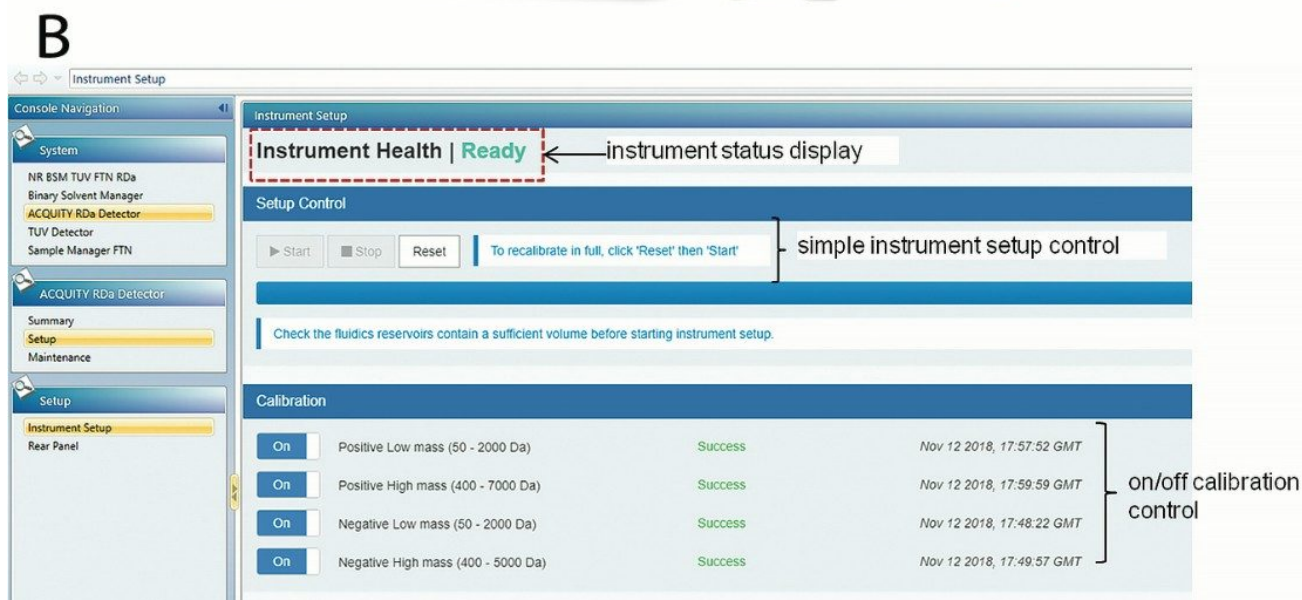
B

Instrument Setup

Console Navigation

System

NR BSM TUV FTN RDa
Binary Solvent Manager
ACQUITY RDa Detector
TUV Detector
Sample Manager FTN

ACQUITY RDa Detector

Summary
Setup
Maintenance

Setup

Instrument Setup
Rear Panel

Instrument Setup

Instrument Health | Ready

instrument status display

Setup Control

▶ Start ■ Stop Reset To recalibrate in full, click 'Reset' then 'Start'

simple instrument setup control

Check the fluidics reservoirs contain a sufficient volume before starting instrument setup.

Calibration

| | | | |
|---|---|---|---|
| On | Positive Low mass (50 - 2000 Da) | Success | Nov 12 2018, 17:57:52 GMT |
| On | Positive High mass (400 - 7000 Da) | Success | Nov 12 2018, 17:59:59 GMT |
| On | Negative Low mass (50 - 2000 Da) | Success | Nov 12 2018, 17:48:22 GMT |
| On | Negative High mass (400 - 5000 Da) | Success | Nov 12 2018, 17:49:57 GMT |

on/off calibration control